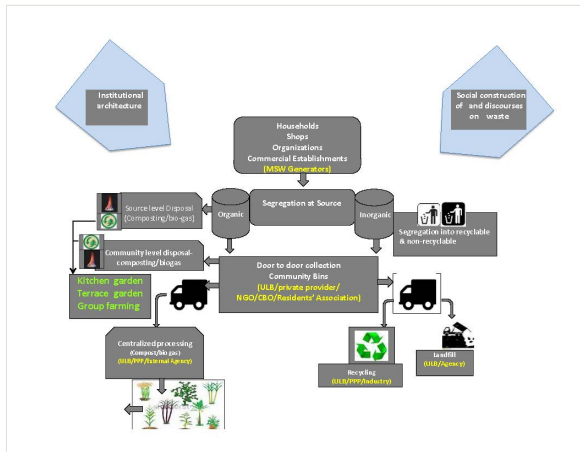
Institutional architecture

Social construction of and discourses on waste

Households
Shops
Organizations
Commercial Establishments
(MSW Generators)

Segregation at Source

Organic

Inorganic

Source level Disposal (Composting/bio-gas)

Segregation into recyclable & non-recyclable

Community level disposal-composting/biogas

Door to door collection
Community Bins
(ULB/private provider/ NGO/CBO/Residents' Association)

Kitchen garden
Terrace garden
Group farming

Centralized processing (Compost/bio gas)
(ULB/PPP/External Agency)

Recycling
(ULB/PPP/Industry)

Landfill
(ULB/Agency)